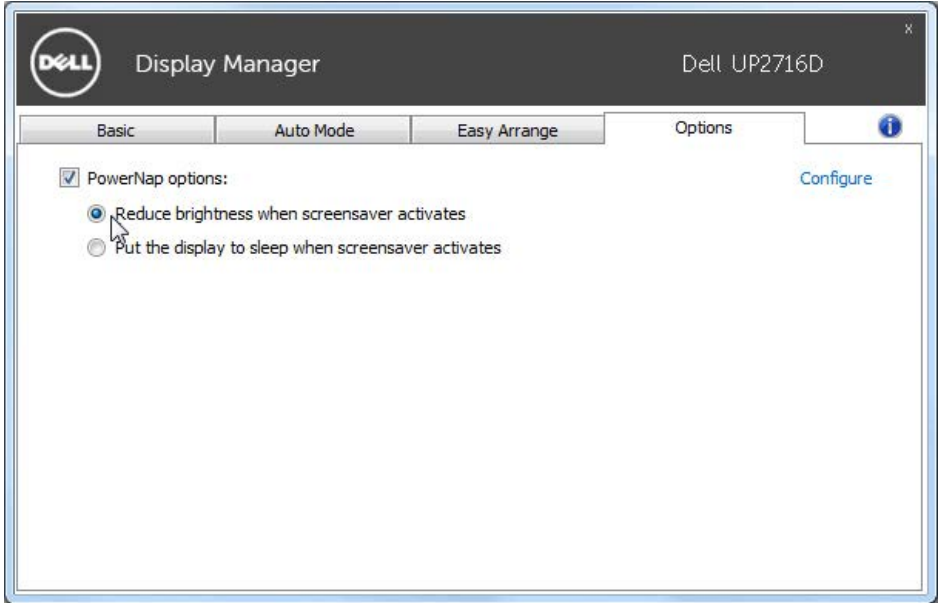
DELL Display Manager Dell UP2716D

x

Basic | Auto Mode | Easy Arrange | Options

PowerNap options:

Configure

Reduce brightness when screensaver activates

Put the display to sleep when screensaver activates